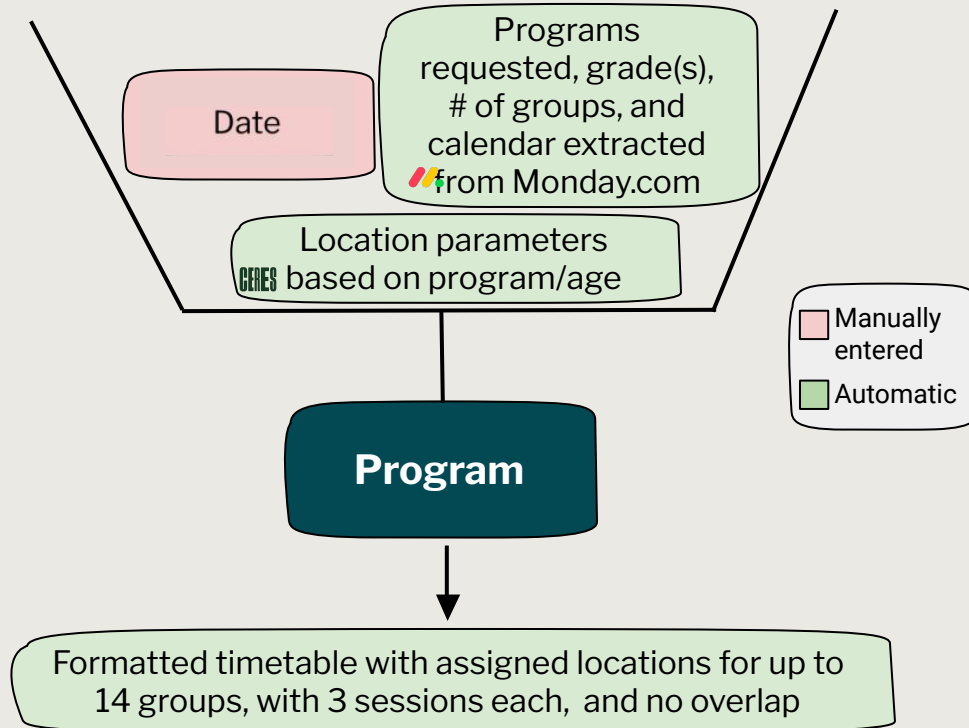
Date

Programs requested, grade(s), # of groups, and calendar extracted from Monday.com

CERES Location parameters based on program/age

Manually entered

Automatic

Program

Formatted timetable with assigned locations for up to 14 groups, with 3 sessions each, and no overlap